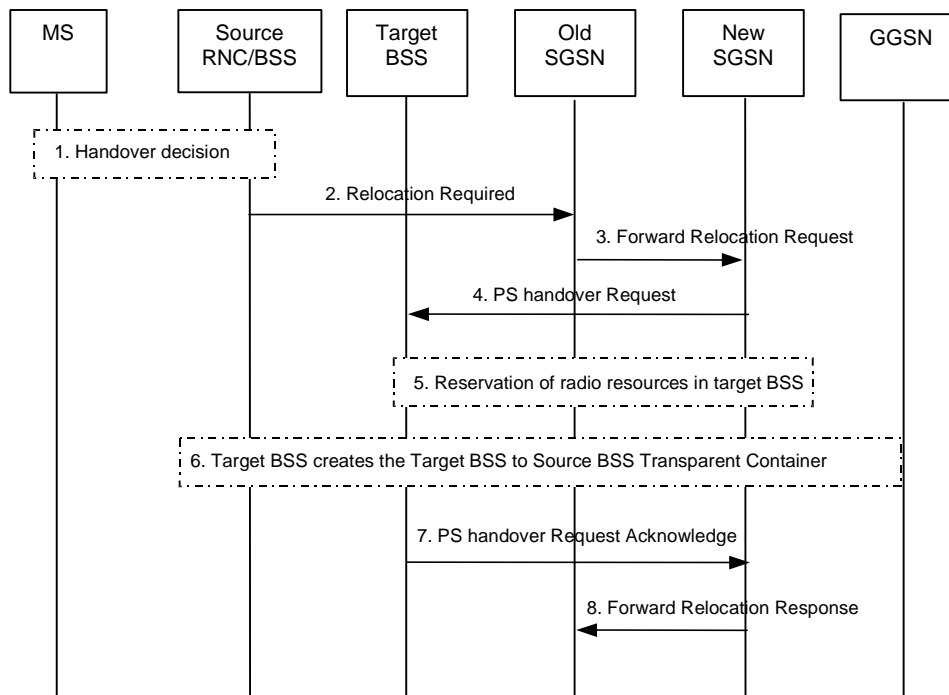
MS

Source RNC/BSS

Target BSS

Old SGSN

New SGSN

GGSN

1. Handover decision

2. Relocation Required

3. Forward Relocation Request

4. PS handover Request

5. Reservation of radio resources in target BSS

6. Target BSS creates the Target BSS to Source BSS Transparent Container

7. PS handover Request Acknowledge

8. Forward Relocation Response